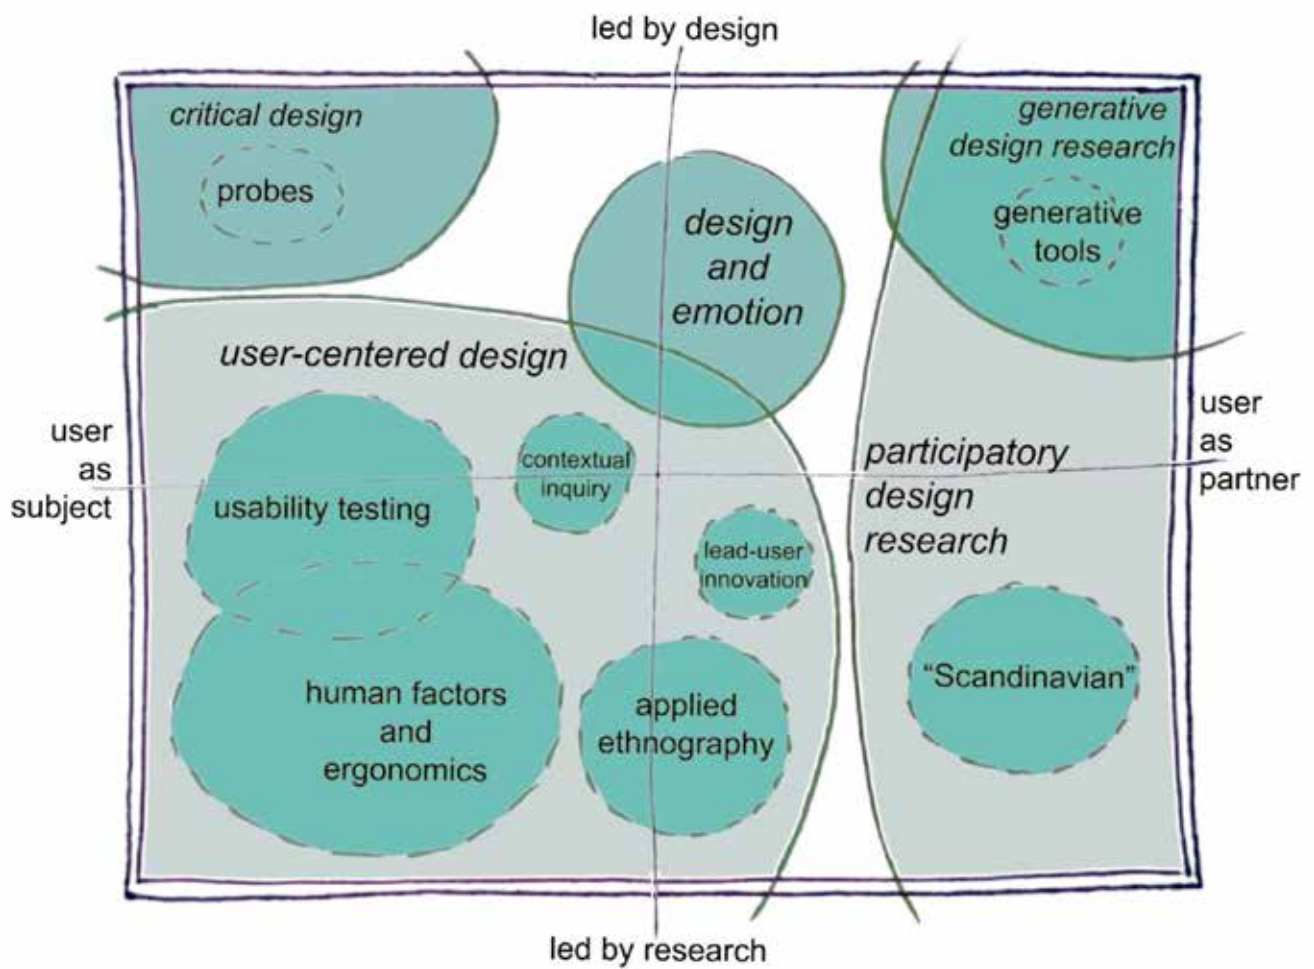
led by design

critical design

probes

design and emotion

generative design research

generative tools

user-centered design

user as subject

usability testing

contextual inquiry

participatory design research

user as partner

lead-user innovation

human factors and ergonomics

applied ethnography

"Scandinavian"

led by research